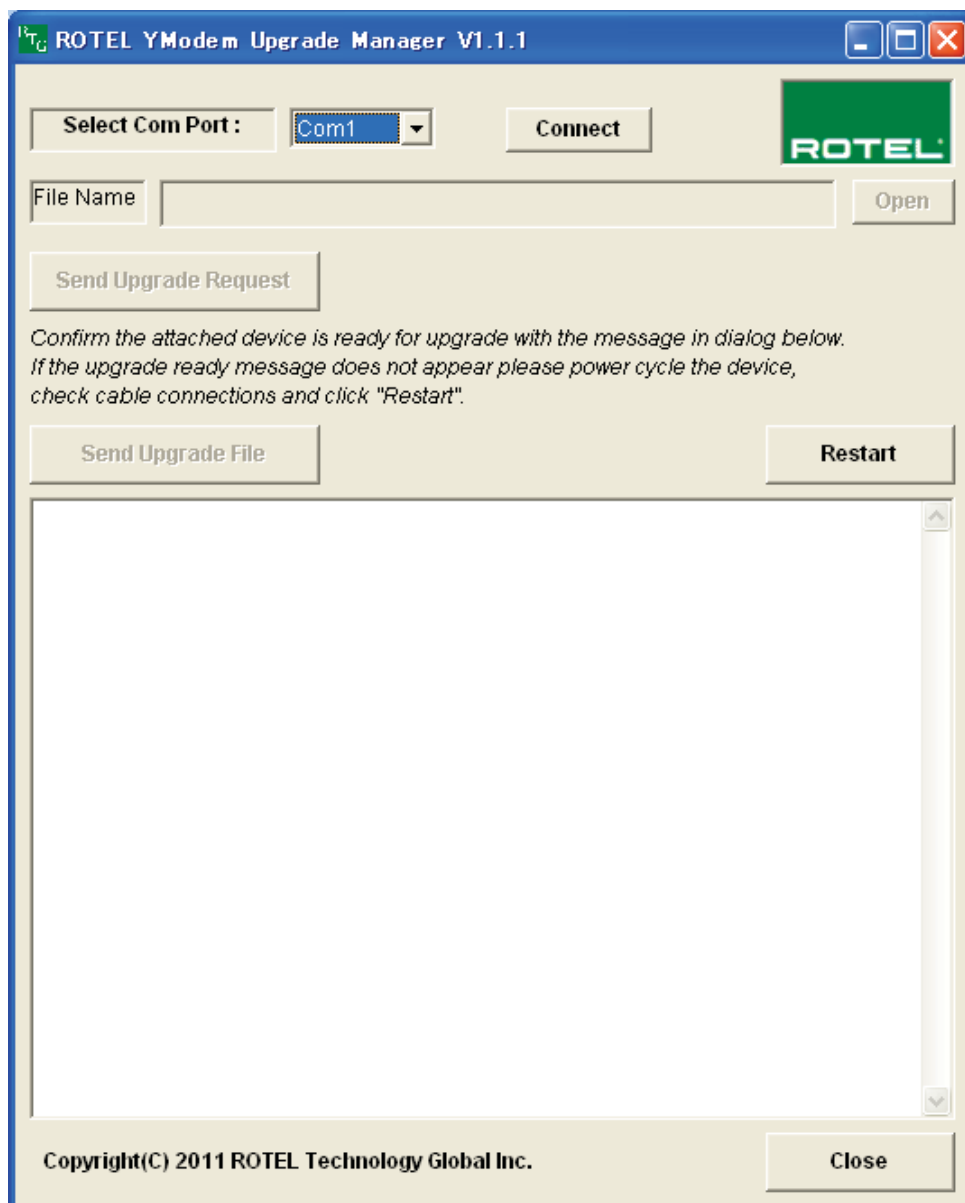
RTG ROTEL YModem Upgrade Manager V1.1.1

Select Com Port :
Com1
Connect
ROTEL

File Name
Open

Send Upgrade Request

Confirm the attached device is ready for upgrade with the message in dialog below. If the upgrade ready message does not appear please power cycle the device, check cable connections and click "Restart".

Send Upgrade File
Restart

Copyright(C) 2011 ROTEL Technology Global Inc.
Close